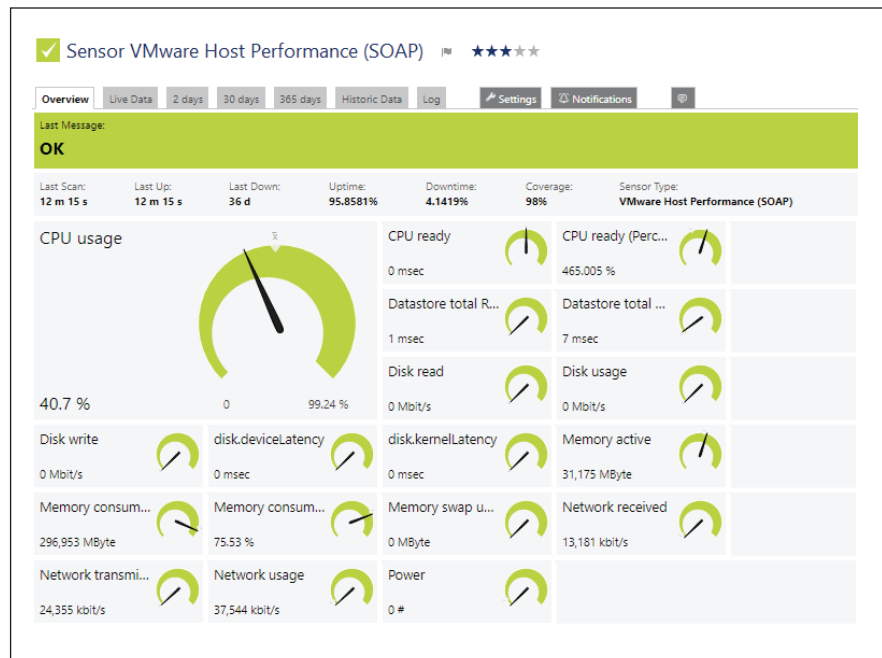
Sensor VMware Host Performance (SOAP) ★★★★★

Overview | Live Data | 2 days | 30 days | 365 days | Historic Data | Log | Settings | Notifications

Last Message:
OK

| Last Scan: | Last Up: | Last Down: | Uptime: | Downtime: | Coverage: | Sensor Type: |
|---|---|---|---|---|---|---|
| 12 m 15 s | 12 m 15 s | 36 d | 95.8581% | 4.1419% | 98% | VMware Host Performance (SOAP) |

CPU usage
40.7 %
0
99.24 %

CPU ready
0 msec

CPU ready (Perc...
465.005 %

Datastore total R...
1 msec

Datastore total ...
7 msec

Disk read
0 Mbit/s

Disk usage
0 Mbit/s

Disk write
0 Mbit/s

disk.deviceLatency
0 msec

disk.kernelLatency
0 msec

Memory active
31,175 MByte

Memory consum...
296,953 MByte

Memory consum...
75.53 %

Memory swap u...
0 MByte

Network received
13,181 kbit/s

Network transmi...
24,355 kbit/s

Network usage
37,544 kbit/s

Power
0 #